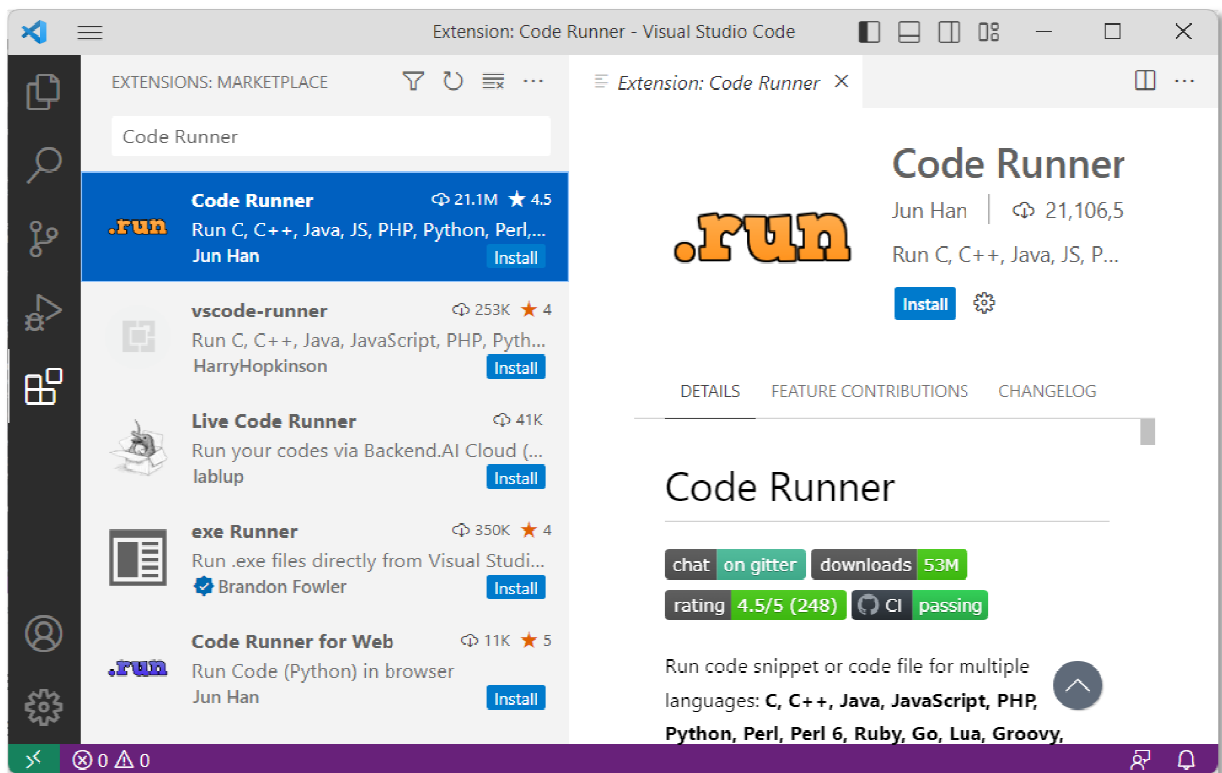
Extension: Code Runner - Visual Studio Code

EXTENSIONS: MARKETPLACE

Code Runner

Code Runner 21.1M ★ 4.5
Run C, C++, Java, JS, PHP, Python, Perl,...
Jun Han Install

vscode-runner 253K ★ 4
Run C, C++, Java, JavaScript, PHP, Pyth...
HarryHopkinson Install

Live Code Runner 41K
Run your codes via Backend.AI Cloud (...
lablup Install

exe Runner 350K ★ 4
Run .exe files directly from Visual Studi...
Brandon Fowler Install

Code Runner for Web 11K ★ 5
Run Code (Python) in browser
Jun Han Install

Extension: Code Runner ×

.run

Code Runner
Jun Han | 21,106,5
Run C, C++, Java, JS, P...
Install

DETAILS FEATURE CONTRIBUTIONS CHANGELOG

Code Runner

chat on gitter downloads 53M
rating 4.5/5 (248) CI passing

Run code snippet or code file for multiple languages: **C, C++, Java, JavaScript, PHP, Python, Perl, Perl 6, Ruby, Go, Lua, Groovy,**

⊗ 0 ⚠ 0